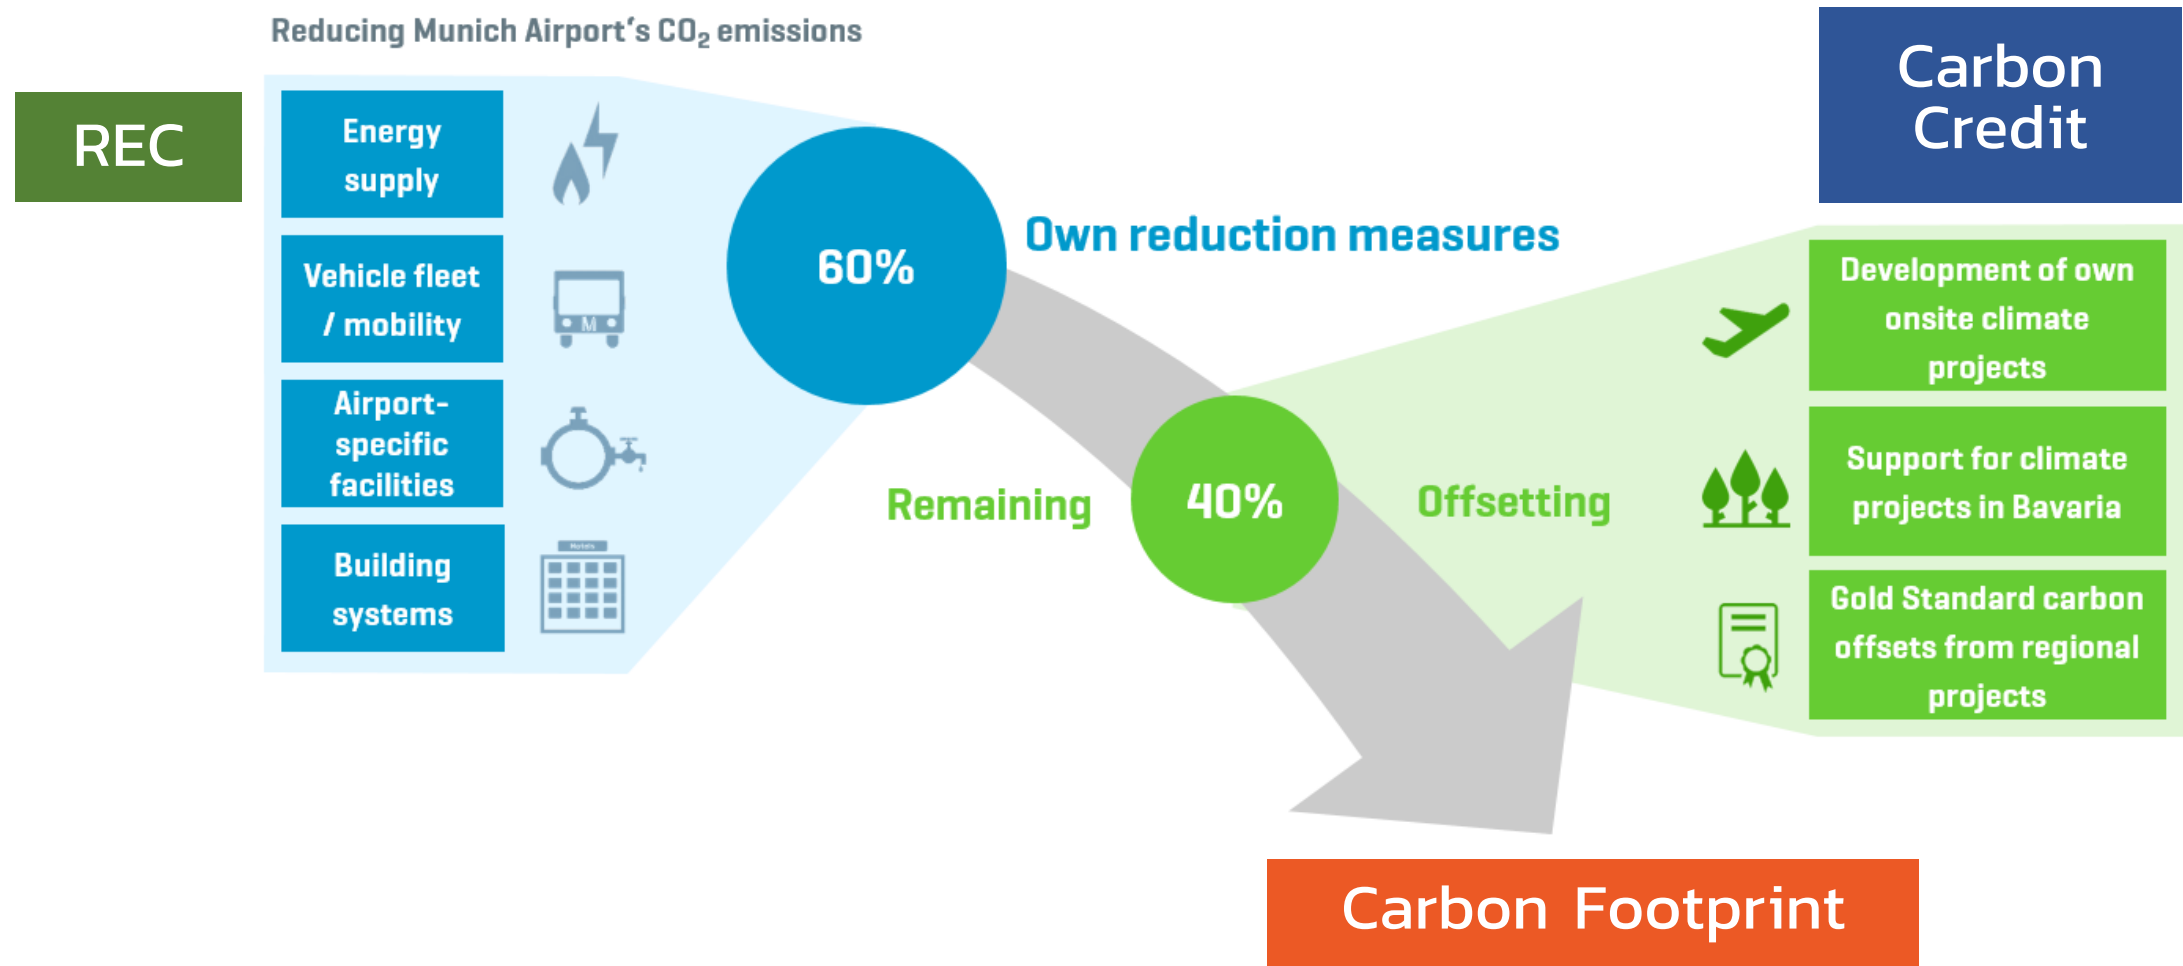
Reducing Munich Airport's $CO_2$ emissions

REC

Carbon Credit

Energy supply

Vehicle fleet / mobility

M

Airport-specific facilities

Building systems

Hotels

60%

Own reduction measures

Remaining

40%

Offsetting

Development of own onsite climate projects

Support for climate projects in Bavaria

Gold Standard carbon offsets from regional projects

Carbon Footprint